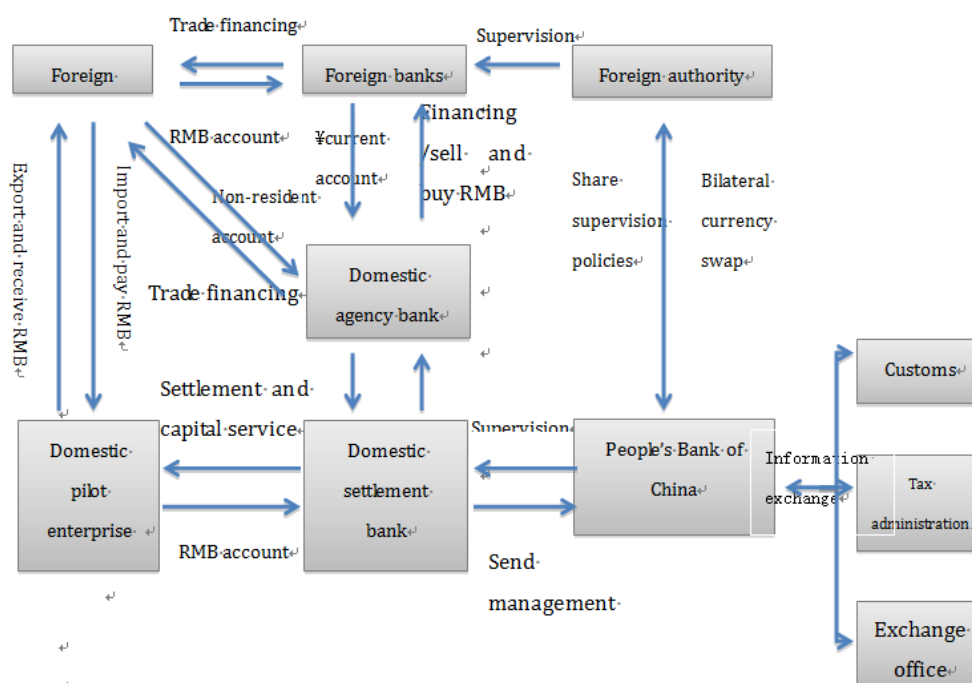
Trade financing

Supervision

Foreign

Foreign banks

Foreign authority

Financing /sell and buy RMB

RMB account

¥current account

Non-resident account

Export and receive RMB

Import and pay RMB

Share supervision policies

Bilateral currency swap

Trade financing

Domestic agency bank

Settlement and capital service

Customs

Supervision

Domestic pilot enterprise

Domestic settlement bank

People's Bank of China

Information exchange

Tax administration

RMB account

Send management

Exchange office